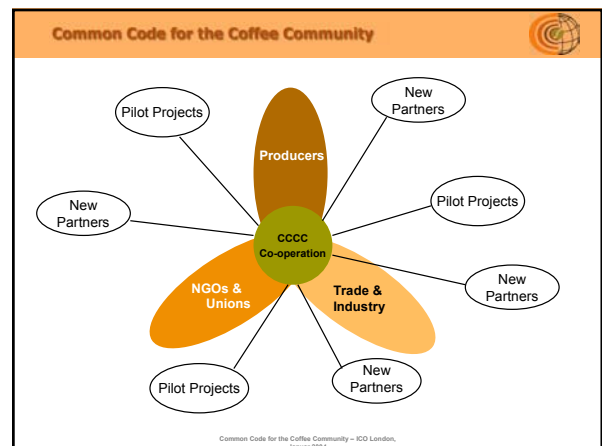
Common Code for the Coffee Community

Pilot Projects

New Partners

Producers

New Partners

Pilot Projects

CCCC Co-operation

New Partners

NGOs & Unions

Trade & Industry

Pilot Projects

New Partners

Common Code for the Coffee Community – ICO London, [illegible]